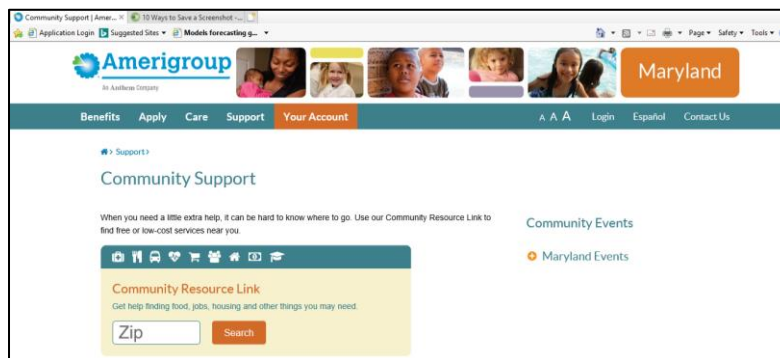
Community Support | Amer... × 10 Ways to Save a Screenshot - ...

Application Login Suggested Sites ▾ Models forecasting g... ▾

Page ▾ Safety ▾ Tools ▾

Amerigroup

An Anthem Company

Maryland

Benefits Apply Care Support Your Account

A A A Login Español Contact Us

> Support >

Community Support

When you need a little extra help, it can be hard to know where to go. Use our Community Resource Link to find free or low-cost services near you.

Community Resource Link

Get help finding food, jobs, housing and other things you may need.

Zip

Search

Community Events

Maryland Events